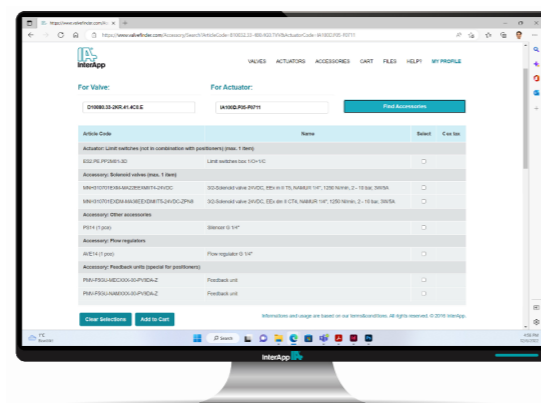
https://www.valvefinder.com/Accessory/Search?ArticleCode=D10080.32-2KR.41.4C0.E&ActuatorCode=IA100D.F05-F07/11

InterApp

VALVES ACTUATORS ACCESSORIES CART FILES HELP? MY PROFILE

For Valve:

For Actuator:

D10080.32-2KR.41.4C0.E

IA100D.F05-F07/11

Find Accessories

| Article Code | Name | Select | Cus tax |
|---|---|---|---|
| Actuator: Limit switches (not in combination with positioners) (max. 1 item) | | | |
| ES2.P0.PF0NW1.3D | Limit switches box 1/O+1/C | | |
| Accessory: Solenoid valves (max. 1 item) | | | |
| MNH31O7OYEXM-M420BEXMBT4-24VDC | 3/2-Solenoid valve 24VDC, EEx m II T6, NAMUR 1/4", 1250 Nl/min, 2 - 10 bar, 3W/5A | | |
| MNH31O7OYEXM-M4436EXDM4T5-24VDC-ZPNB | 3/2-Solenoid valve 24VDC, EEx de II CT6, NAMUR 1/4", 1250 Nl/min, 2 - 10 bar, 3W/5A | | |
| Accessory: Other accessories | | | |
| P014 (1 pcs) | Silencer G 1/4" | | |
| Accessory: Flow regulators | | | |
| AVE14 (1 pcs) | Flow regulator G 1/4" | | |
| Accessory: Feedback units (special for positioners) | | | |
| PMV-F5GU-MBDXXX-00-P15DA-Z | Feedback unit | | |
| PMV-F5GU-NAMXXX-00-P15DA-Z | Feedback unit | | |

Clear Selections Add to Cart

Informations and usage are based on our terms&conditions. All rights reserved. © 2016 InterApp

Search

InterApp